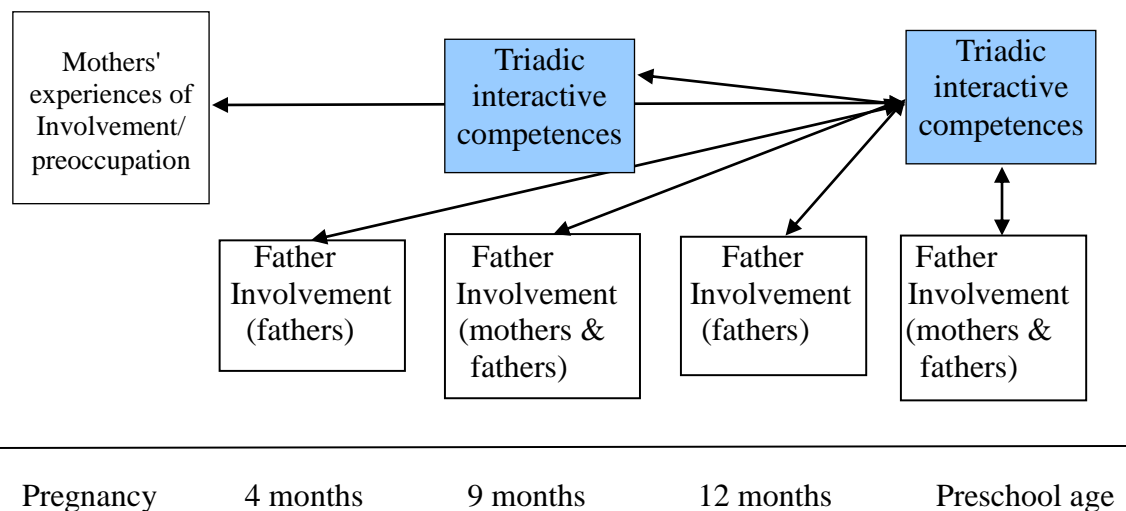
Mothers' experiences of Involvement/ preoccupation

Triadic interactive competences

Triadic interactive competences

Father Involvement (fathers)

Father Involvement (mothers & fathers)

Father Involvement (fathers)

Father Involvement (mothers & fathers)

Pregnancy

4 months

9 months

12 months

Preschool age